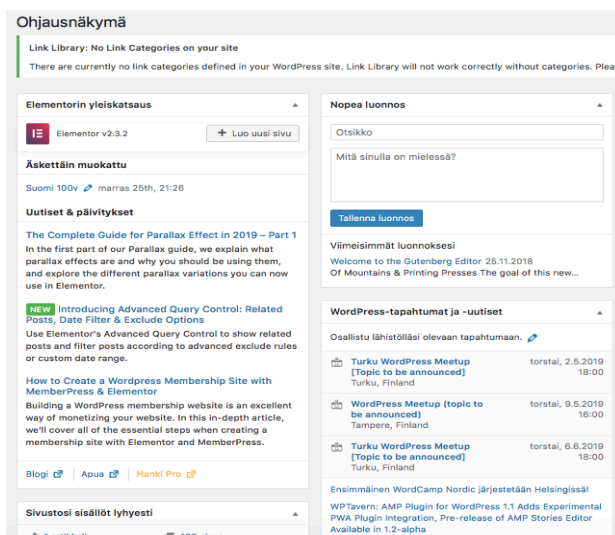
Ohjausnäkymä

Link Library: No Link Categories on your site

There are currently no link categories defined in your WordPress site. Link Library will not work correctly without categories. Plea

Elementorin yleiskatsaus

Elementor v2.3.2

+ Luo uusi sivu

Äskettäin muokattu

Suomi 100v marras 25th, 21:26

Uutiset & päivitykset

The Complete Guide for Parallax Effect in 2019 – Part 1

In the first part of our Parallax guide, we explain what parallax effects are and why you should be using them, and explore the different parallax variations you can now use in Elementor.

NEW Introducing Advanced Query Control: Related Posts, Date Filter & Exclude Options

Use Elementor's Advanced Query Control to show related posts and filter posts according to advanced exclude rules or custom date range.

How to Create a Wordpress Membership Site with MemberPress & Elementor

Building a WordPress membership website is an excellent way of monetizing your website. In this in-depth article, we'll cover all of the essential steps when creating a membership site with Elementor and MemberPress.

Blogi Apua Hanki Pro

Sivustosi sisällöt lyhyesti

Nopea luonnos

Otsikko

Mitä sinulla on mielessä?

Tallenna luonnos

Viimeisimmät luonnoksesi

Welcome to the Gutenberg Editor 25.11.2018

Of Mountains & Printing Presses The goal of this new…

WordPress-tapahtumat ja -uutiset

Osallistu lähistölläsi olevaan tapahtumaan.

Turku WordPress Meetup [Topic to be announced] Turku, Finland torstai, 2.5.2019 18:00

WordPress Meetup (topic to be announced) Tampere, Finland torstai, 9.5.2019 16:00

Turku WordPress Meetup [Topic to be announced] Turku, Finland torstai, 6.6.2019 18:00

Ensimmäinen WordCamp Nordic järjestetään Helsingissä!

WPTavern: AMP Plugin for WordPress 1.1 Adds Experimental PWA Plugin Integration, Pre-release of AMP Stories Editor Available in 1.2-alpha